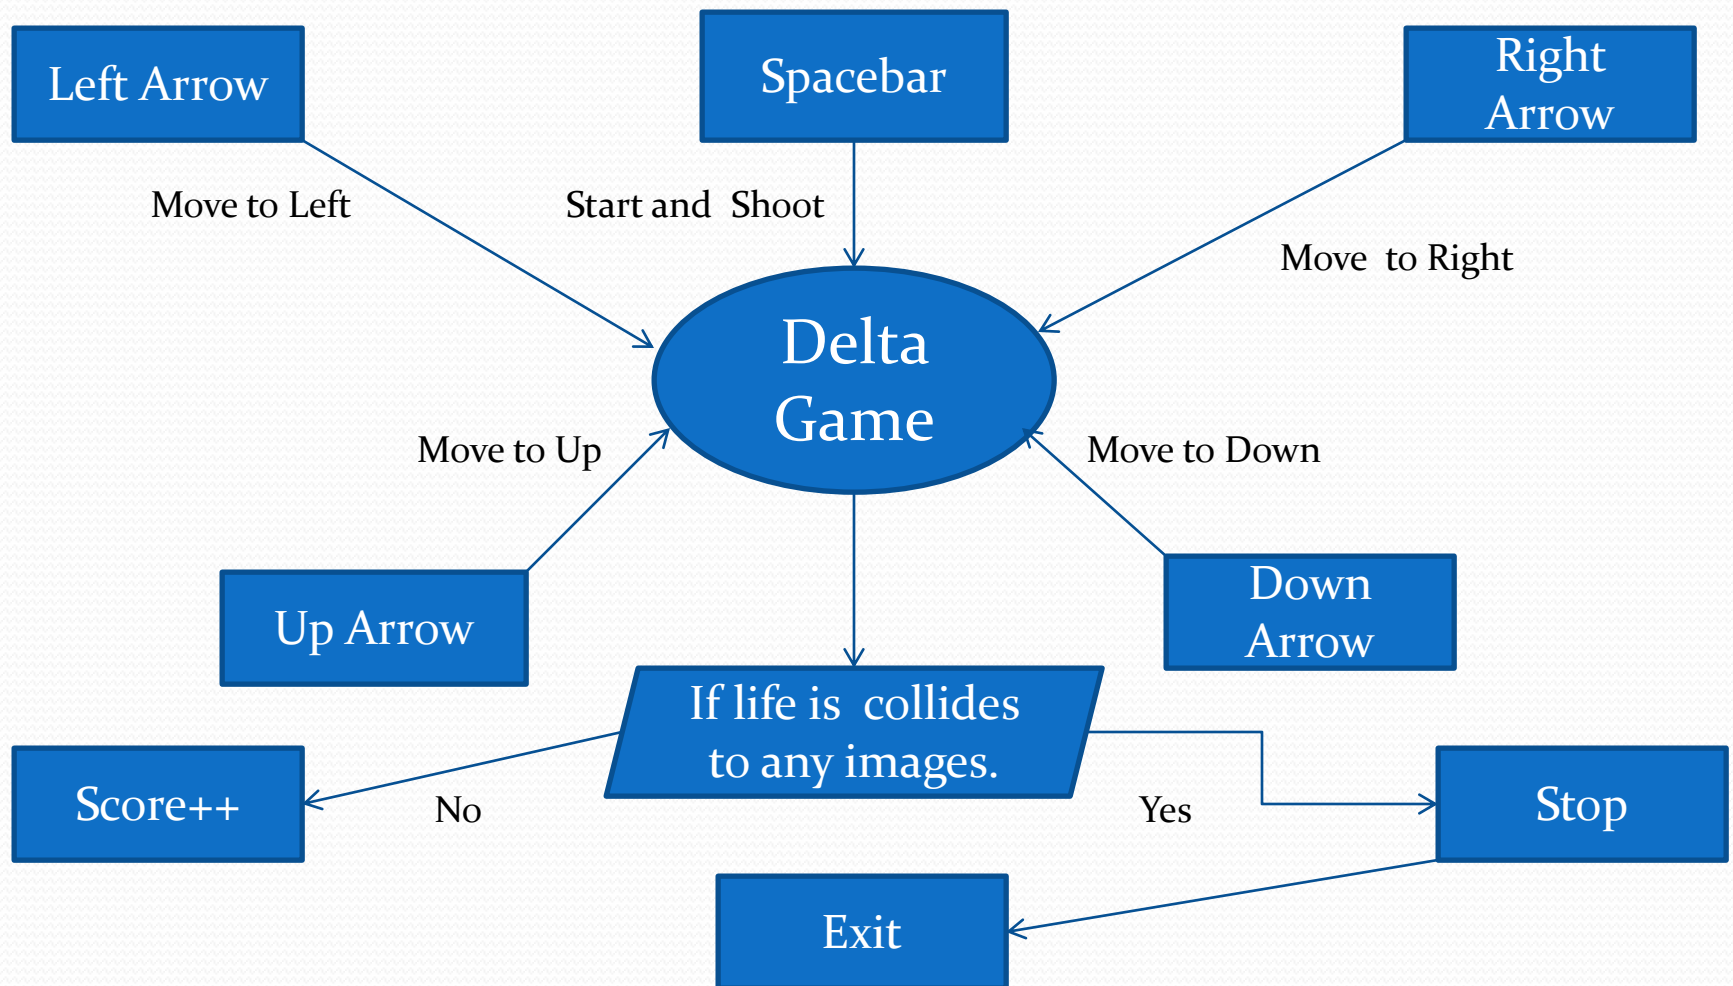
Left Arrow

Spacebar

Right Arrow

Move to Left

Start and Shoot

Move to Right

Delta Game

Move to Up

Move to Down

Up Arrow

Down Arrow

If life is collides to any images.

Score++

No

Yes

Stop

Exit